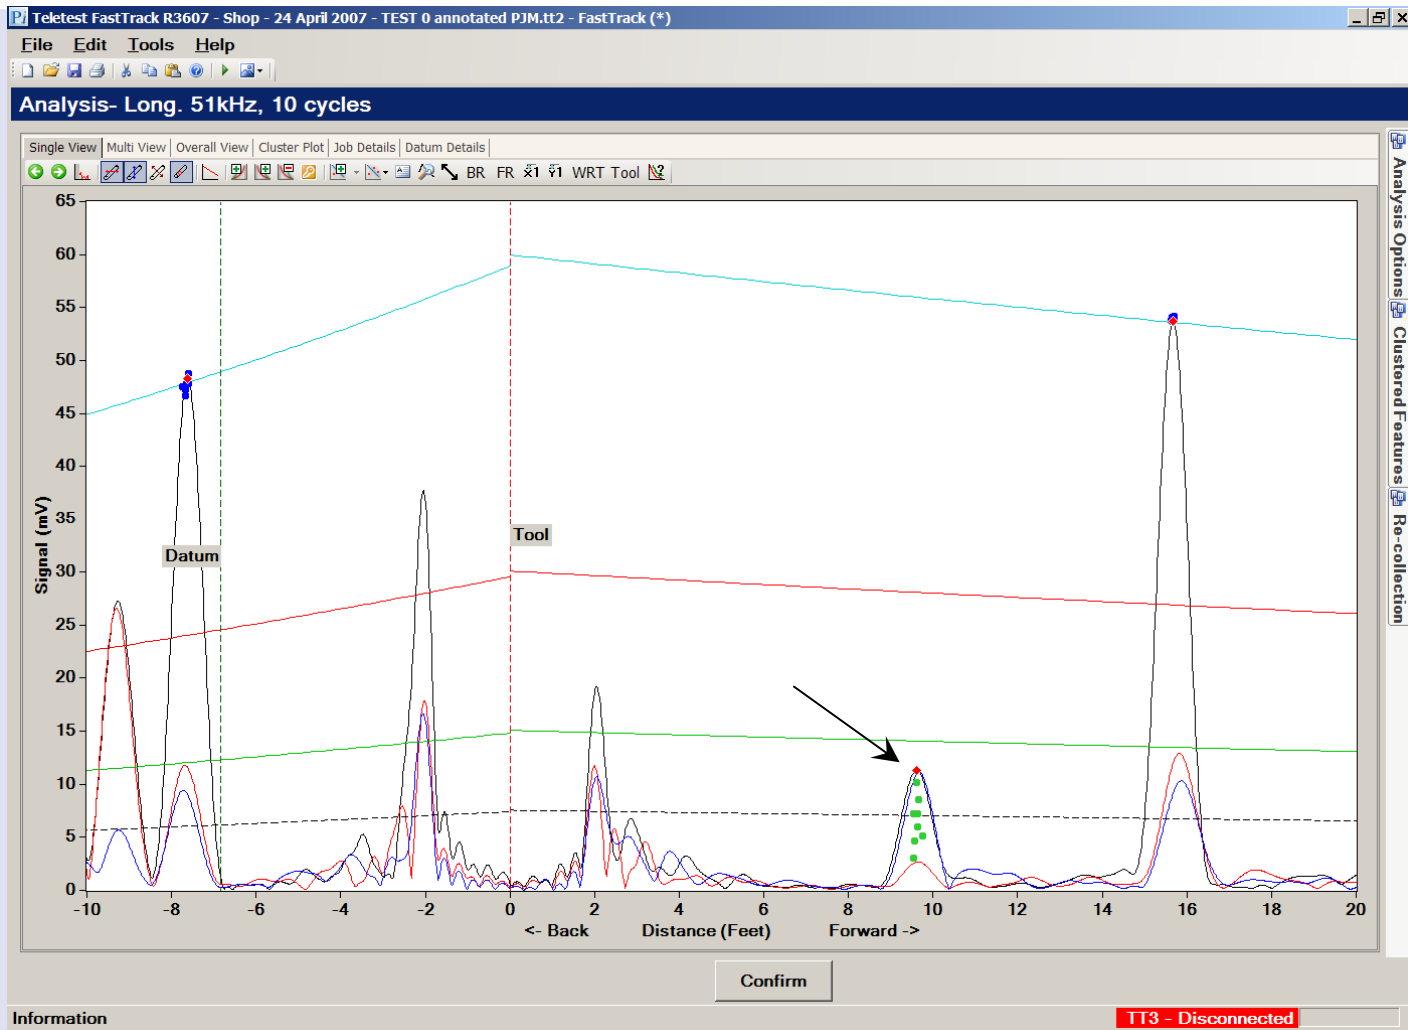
Teletest FastTrack R3607 - Shop - 24 April 2007 - TEST 0 annotated PJM.tt2 - FastTrack (*)

File Edit Tools Help

Analysis- Long. 51kHz, 10 cycles

Single View | Multi View | Overall View | Cluster Plot | Job Details | Datum Details

BR FR WRT Tool

65
60
55
50
45
40
35
30
25
20
15
10
5
0

Signal (mV)

Datum

Tool

-10 -8 -6 -4 -2 0 2 4 6 8 10 12 14 16 18 20

<- Back Distance (Feet) Forward ->

Analysis Options

Clustered Features

Re-collection

Confirm

Information

TT3 - Disconnected